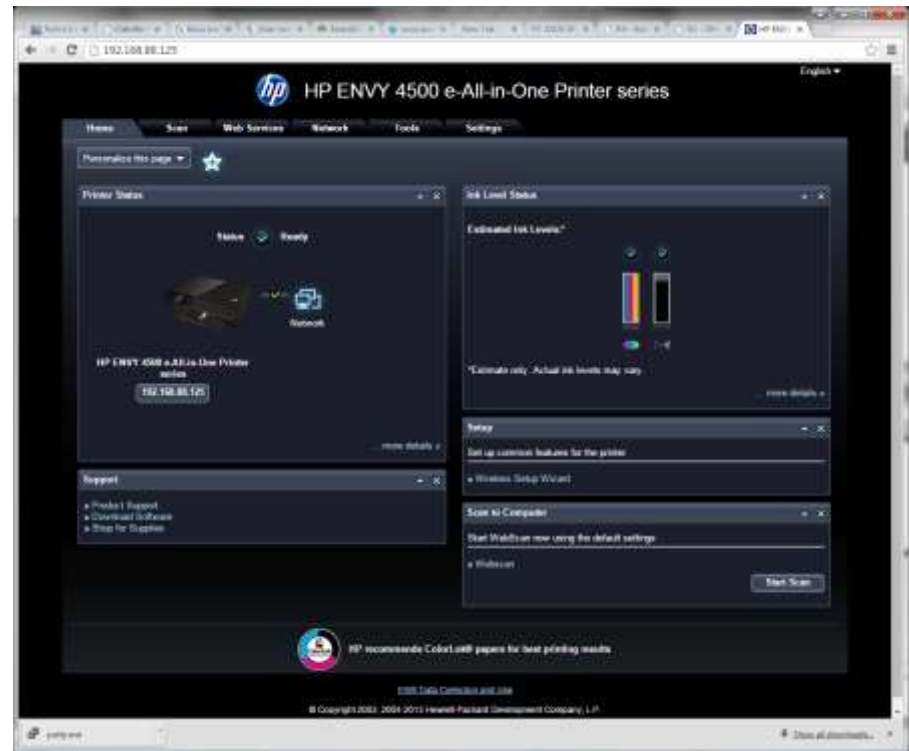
192.168.88.125

English ▾

HP ENVY 4500 e-All-in-One Printer series

Home Scan Web Services Network Tools Settings

Personalize this page ▾

Printer Status

Status Ready

Network

HP ENVY 4500 e-All-in-One Printer series

192.168.88.125

more details »

Support

» Product Support
» Download Software
» Shop for Supplies

Ink Level Status

Estimated Ink Levels*

*Estimate only. Actual ink levels may vary.

more details »

Setup

Set up common features for the printer

» Wireless Setup Wizard

Scan to Computer

Start WebScan now using the default settings

» Webscan

Start Scan

HP recommends ColorLok® papers for best printing results

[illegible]

© Copyright 2003, 2004-2013 Hewlett-Packard Development Company, L.P.

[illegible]

Show all downloads...